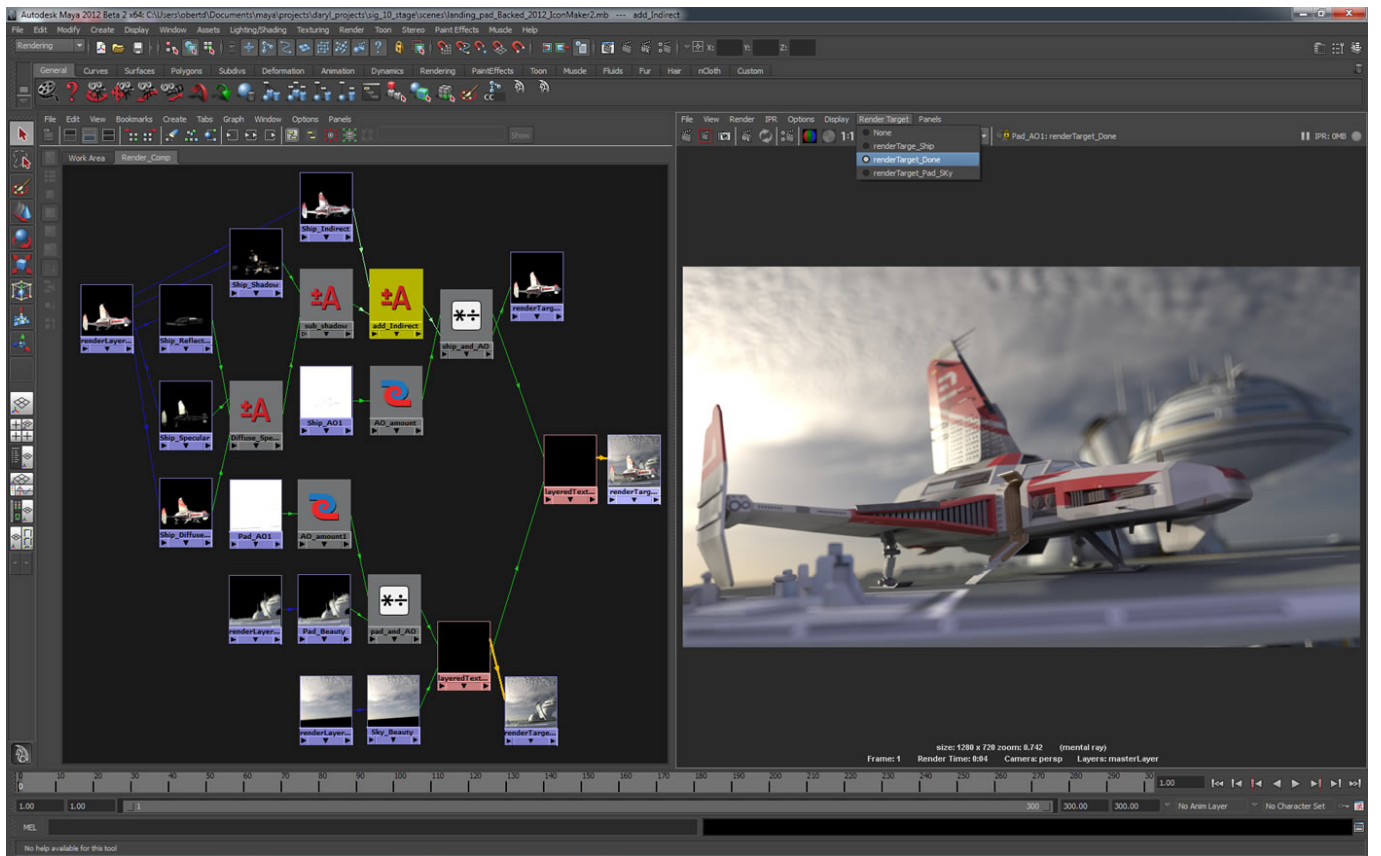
Autodesk Maya 2012 Beta 2 x64: C:\Users\oberts\Documents\maya\projects\daryl_projects\sig_10_stage\scenes\landing_pad_Backed_2012_IconMaker2.mb --- add_Indirect

File Edit Modify Create Display Window Assets Lighting/Shading Texturing Render Toon Stereo Paint Effects Muscle Help

Rendering

X: Y: Z:

General Curves Surfaces Polygons Subdivs Deformation Animation Dynamics Rendering PaintEffects Toon Muscle Fluids Fur Hair nCloth Custom

File Edit View Bookmarks Create Tabs Graph Window Options Panels

Show

Work Area Render_Comp

Ship_Indirect
Ship_Shadow
renderLayer...
Ship_Reflect...
sub_shadow
add_Indirect
ship_and_AO
renderTarg...
Ship_Specular
Diffuse_Spe...
Ship_AO1
AO_amount
layeredText...
renderTarg...
Ship_Diffuse...
Pad_AO1
AO_amount1
renderLayer...
Pad_Beauty
pad_and_AO
layeredText...
renderLayer...
Sky_Beauty
renderTarge...

File View Render IPR Options Display Render Target Panels

None
renderTarge_Ship
renderTarget_Done
renderTarget_Pad_SKy

1:1

Pad_AO1: renderTarget_Done

IPR: 0MB

size: 1280 x 720 zoom: 0.742 (mental ray)
Frame: 1 Render Time: 0:04 Camera: persp Layers: masterLayer

10 20 30 40 50 60 70 80 90 100 110 120 130 140 150 160 170 180 190 200 210 220 230 240 250 260 270 280 290 30

1.00

1.00 1.00 1 300 300.00 300.00 No Anim Layer No Character Set

MEL

No help available for this tool